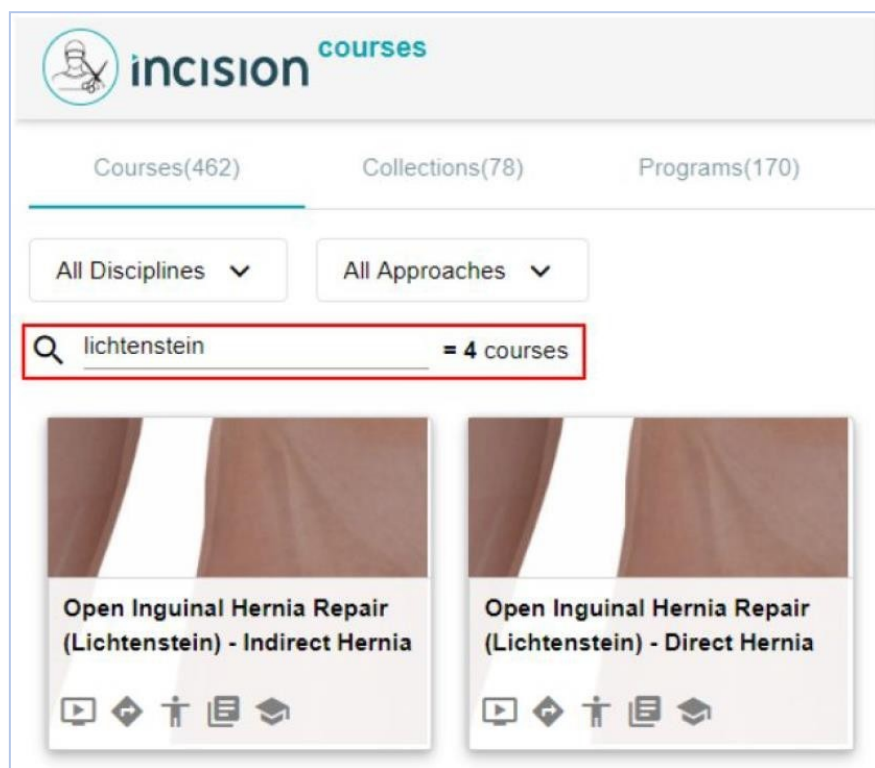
incision courses

Courses(462) Collections(78) Programs(170)

All Disciplines

All Approaches

lichtenstein = 4 courses

Open Inguinal Hernia Repair (Lichtenstein) - Indirect Hernia

Open Inguinal Hernia Repair (Lichtenstein) - Direct Hernia